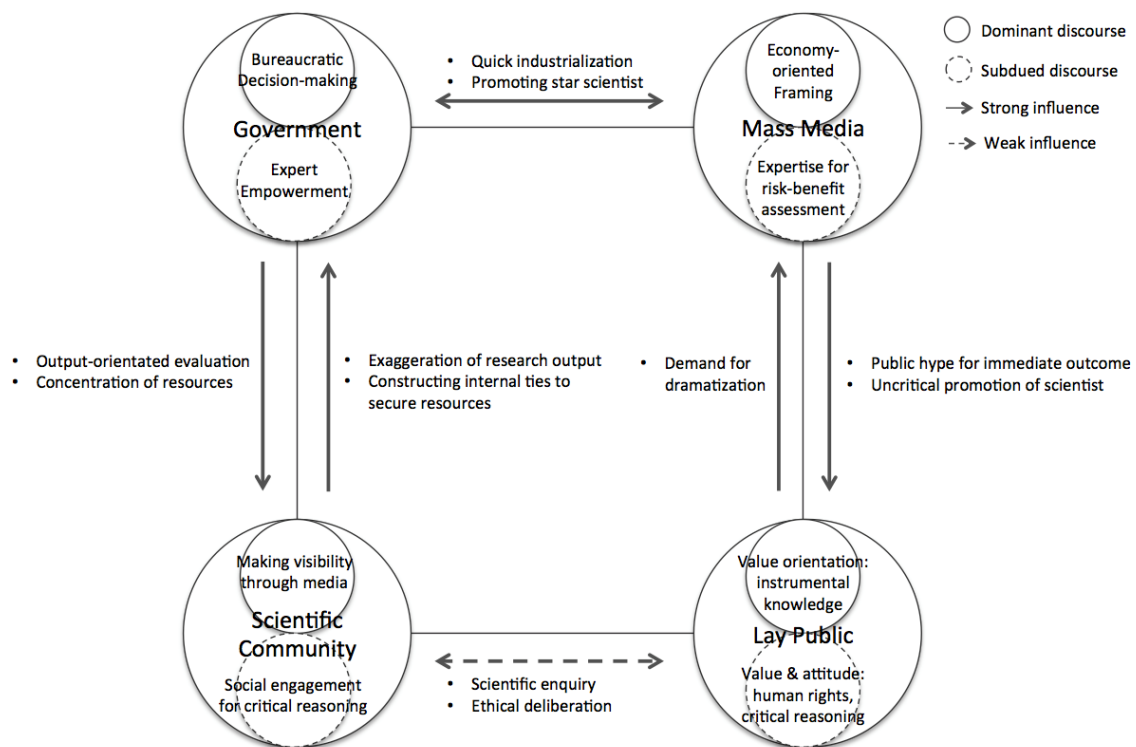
Dominant discourse
Subdued discourse
Strong influence
Weak influence

Bureaucratic Decision-making
Government
Expert Empowerment

• Quick industrialization
• Promoting star scientist

Economy-oriented Framing
Mass Media
Expertise for risk-benefit assessment

• Output-orientated evaluation
• Concentration of resources

• Exaggeration of research output
• Constructing internal ties to secure resources

• Demand for dramatization

• Public hype for immediate outcome
• Uncritical promotion of scientist

Making visibility through media
Scientific Community
Social engagement for critical reasoning

• Scientific enquiry
• Ethical deliberation

Value orientation: instrumental knowledge
Lay Public
Value & attitude: human rights, critical reasoning